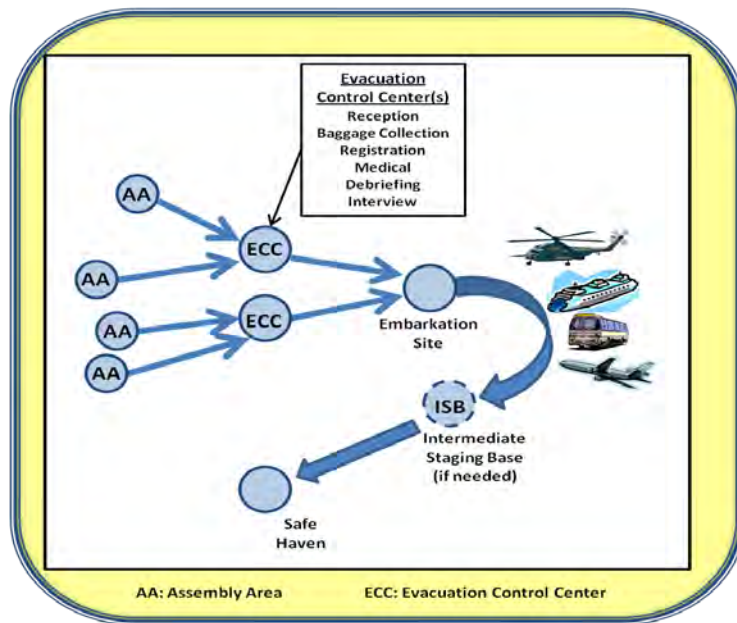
Evacuation Control Center(s)
Reception
Baggage Collection
Registration
Medical
Debriefing
Interview

AA

ECC

AA

AA

ECC

AA

Embarkation Site

ISB

Intermediate Staging Base (if needed)

Safe Haven

AA: Assembly Area

ECC: Evacuation Control Center